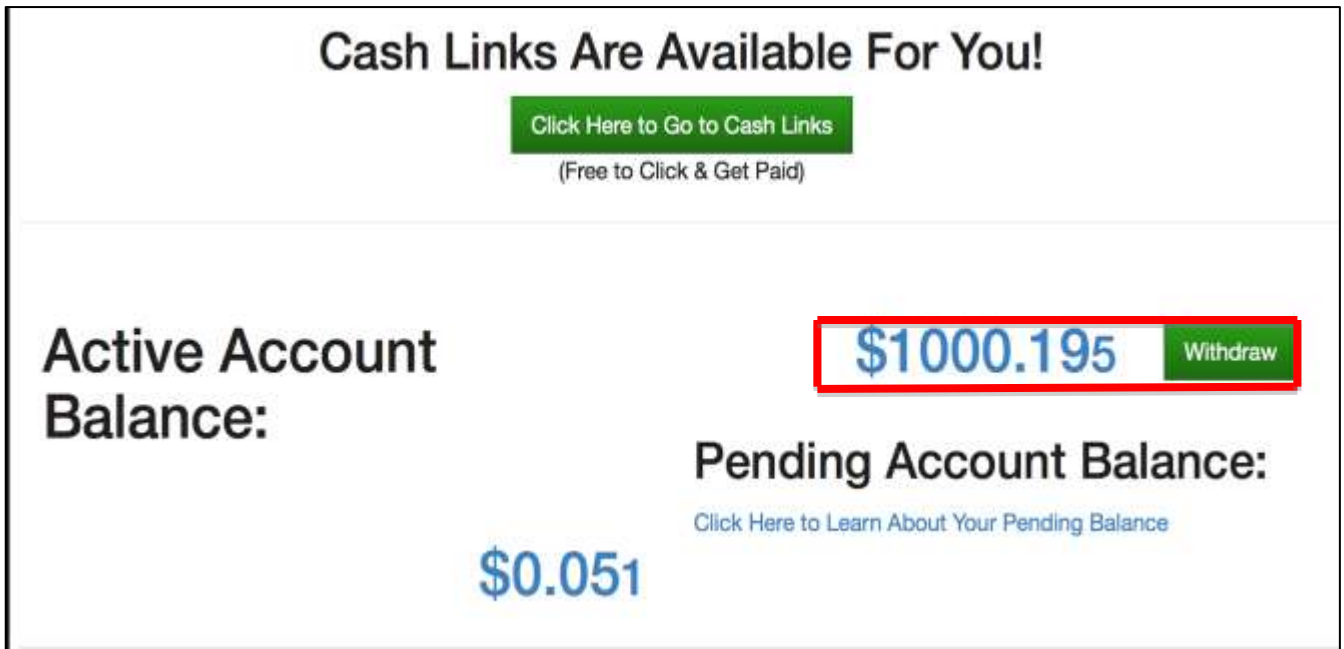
Cash Links Are Available For You!

Click Here to Go to Cash Links

(Free to Click & Get Paid)

Active Account Balance:

$1000.195

Withdraw

Pending Account Balance:

Click Here to Learn About Your Pending Balance

$0.051